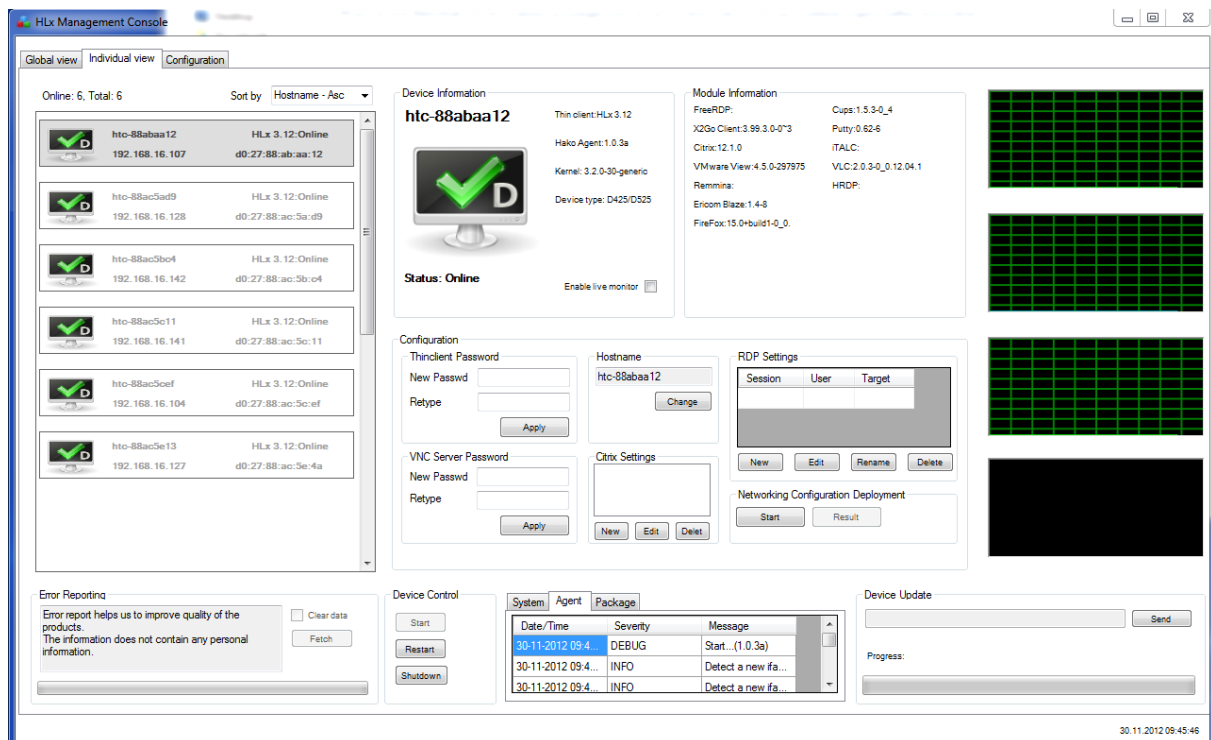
HLx Management Console

Global view | Individual view | Configuration

Online: 6, Total: 6

Sort by Hostname - Asc

htc-88abaa12 HLx 3.12:Online
192.168.16.107 d0:27:88:ab:aa:12

htc-88ac5ad9 HLx 3.12:Online
192.168.16.128 d0:27:88:ac:5a:d9

htc-88ac5bc4 HLx 3.12:Online
192.168.16.142 d0:27:88:ac:5b:c4

htc-88ac5c11 HLx 3.12:Online
192.168.16.141 d0:27:88:ac:5c:11

htc-88ac5cef HLx 3.12:Online
192.168.16.104 d0:27:88:ac:5c:ef

htc-88ac5e13 HLx 3.12:Online
192.168.16.127 d0:27:88:ac:5e:4a

Device Information

htc-88abaa12

Thin client:HLx 3.12
Hako Agent:1.0.3a
Kernel: 3.2.0-30-generic
Device type: D425/D525

D

Status: Online

Enable live monitor

Module Information

FreeRDP:
X2Go Client:3.99.3.0-0~3
Citrix:12.1.0
VMware View:4.5.0-297975
Remmina:
Ericom Blaze:1.4-8
FireFox:15.0+build1-0_0.

Cups:1.5.3-0_4
Putty:0.62-6
iTALC:
VLC:2.0.3-0_0.12.04.1
HRDP:

Configuration

Thinclient Password
New Passwd
Retype
Apply

Hostname
htc-88abaa12
Change

RDP Settings

| Session | User | Target |
|---|---|---|

New Edit Rename Delete

VNC Server Password
New Passwd
Retype
Apply

Citrix Settings
New Edit Delet

Networking Configuration Deployment
Start Result

Error Reporting
Error report helps us to improve quality of the products.
The information does not contain any personal information.
Clear data
Fetch

Device Control
Start
Restart
Shutdown

System | Agent | Package

| Date/Time | Severity | Message |
|---|---|---|
| 30-11-2012 09:4... | DEBUG | Start...(1.0.3a) |
| 30-11-2012 09:4... | INFO | Detect a new ifa... |
| 30-11-2012 09:4... | INFO | Detect a new ifa... |

Device Update
Send
Progress:

30.11.2012 09:45:46